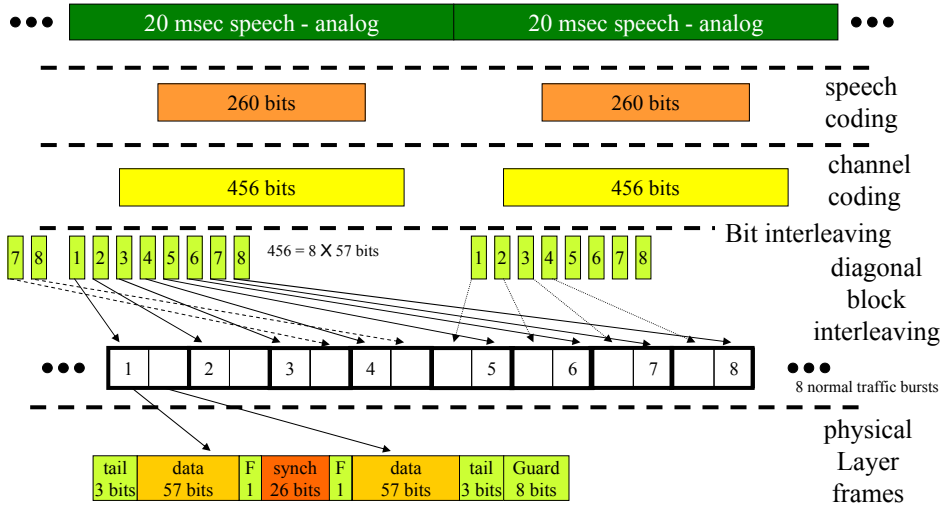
●●● 20 msec speech - analog 20 msec speech - analog ●●●

speech coding

260 bits 260 bits

channel coding

456 bits 456 bits

Bit interleaving

7 8 1 2 3 4 5 6 7 8 456 = 8 X 57 bits 1 2 3 4 5 6 7 8

diagonal block interleaving

●●● 1 2 3 4 5 6 7 8 ●●●

8 normal traffic bursts

physical Layer frames

| tail 3 bits | data 57 bits | F 1 | synch 26 bits | F 1 | data 57 bits | tail 3 bits | Guard 8 bits |
|---|---|---|---|---|---|---|---|